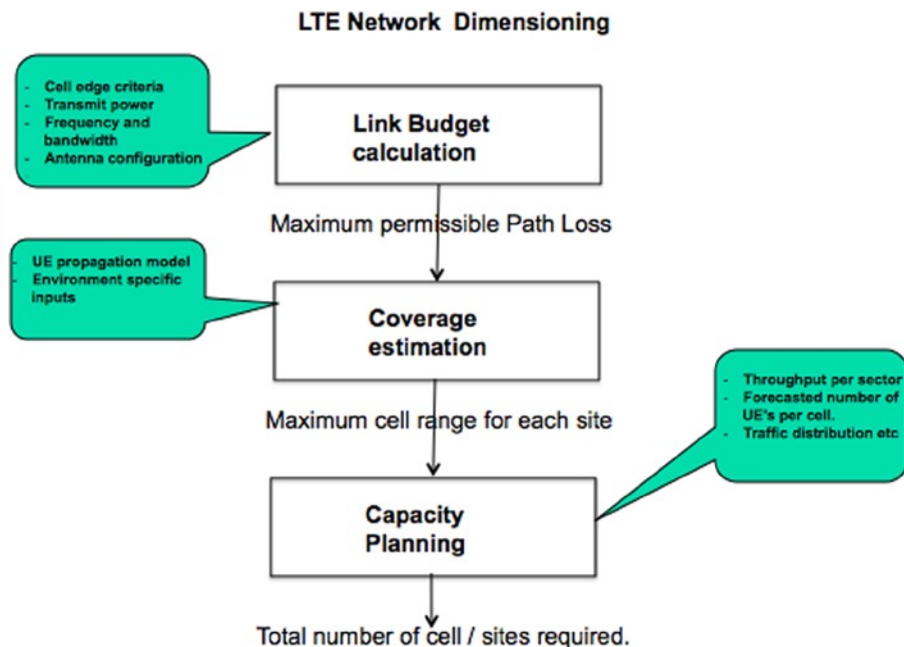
LTE Network Dimensioning

- Cell edge criteria
- Transmit power
- Frequency and bandwidth
- Antenna configuration

Link Budget calculation

Maximum permissible Path Loss

- UE propagation model
- Environment specific inputs

Coverage estimation

Maximum cell range for each site

- Throughput per sector
- Forecasted number of UE's per cell.
- Traffic distribution etc

Capacity Planning

Total number of cell / sites required.